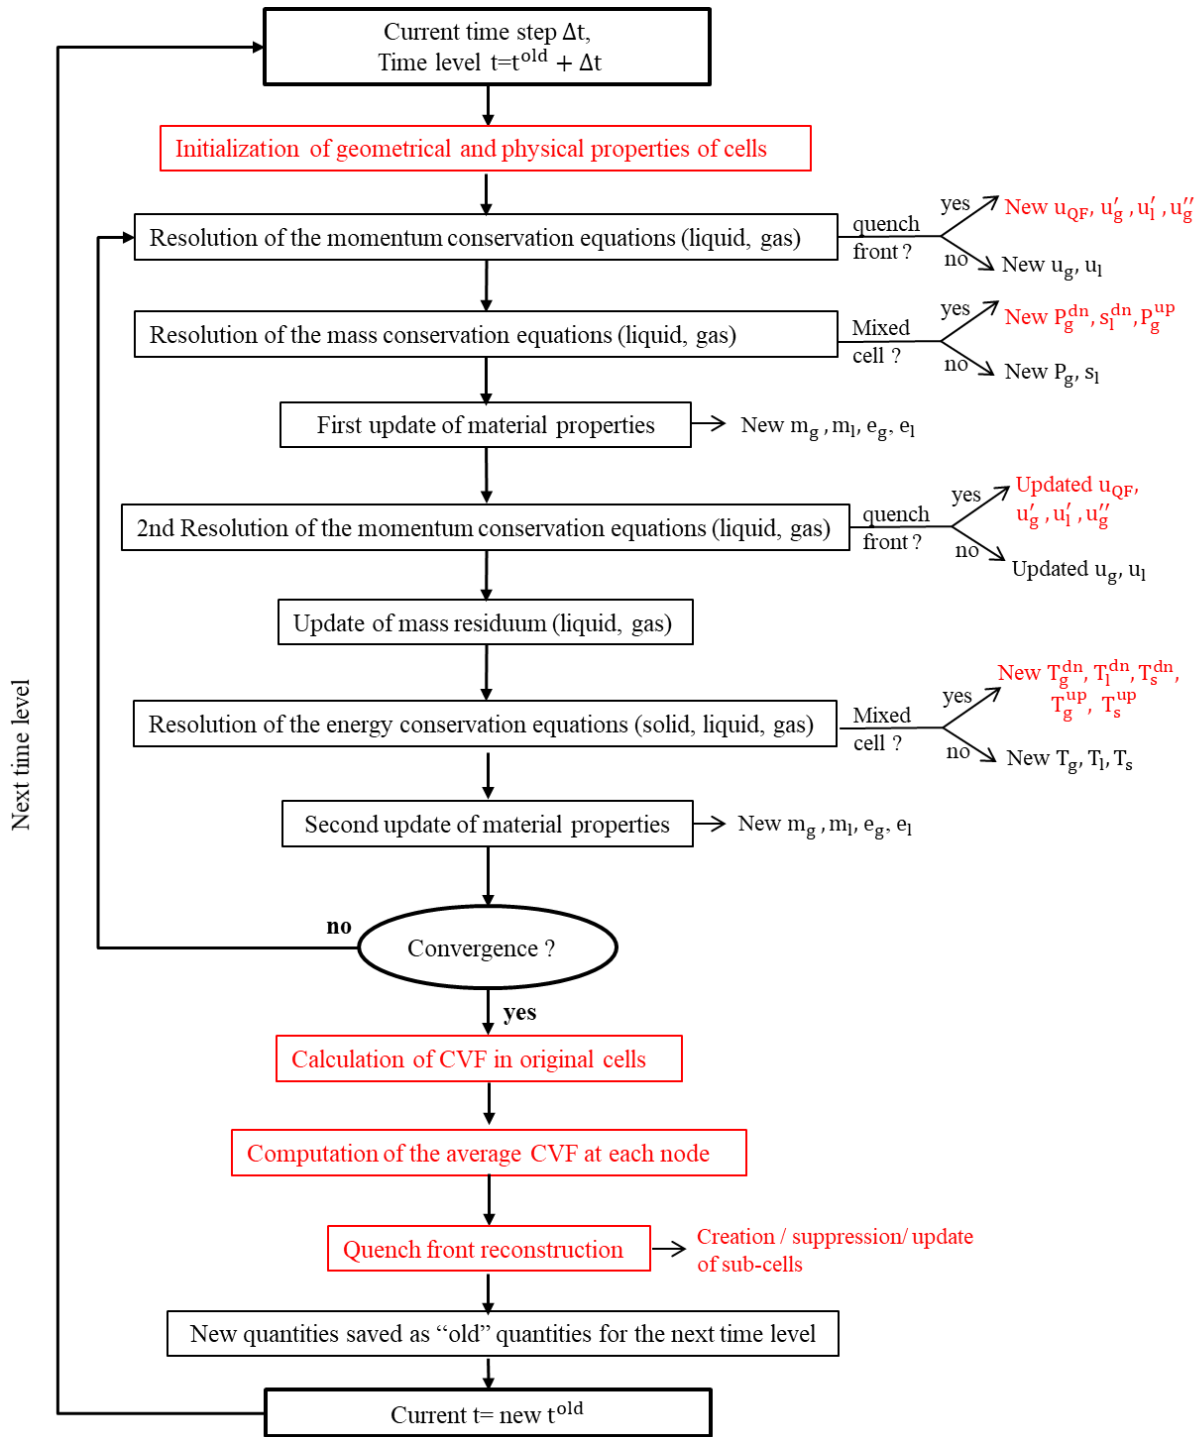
Next time level

Current time step $\Delta t$,
Time level $t=t^{old}+\Delta t$

Initialization of geometrical and physical properties of cells

Resolution of the momentum conservation equations (liquid, gas)

quench front ?

yes

New $u_{QF}$, $u_g'$, $u_l'$, $u_g''$

no

New $u_g$, $u_l$

Resolution of the mass conservation equations (liquid, gas)

Mixed cell ?

yes

New $P_g^{dn}$, $s_l^{dn}$, $P_g^{up}$

no

New $P_g$, $s_l$

First update of material properties

New $m_g$, $m_l$, $e_g$, $e_l$

2nd Resolution of the momentum conservation equations (liquid, gas)

quench front ?

yes

Updated $u_{QF}$, $u_g'$, $u_l'$, $u_g''$

no

Updated $u_g$, $u_l$

Update of mass residuum (liquid, gas)

Resolution of the energy conservation equations (solid, liquid, gas)

Mixed cell ?

yes

New $T_g^{dn}$, $T_l^{dn}$, $T_s^{dn}$, $T_g^{up}$, $T_s^{up}$

no

New $T_g$, $T_l$, $T_s$

Second update of material properties

New $m_g$, $m_l$, $e_g$, $e_l$

no

Convergence ?

yes

Calculation of CVF in original cells

Computation of the average CVF at each node

Quench front reconstruction

Creation / suppression/ update of sub-cells

New quantities saved as “old” quantities for the next time level

Current t= new $t^{old}$